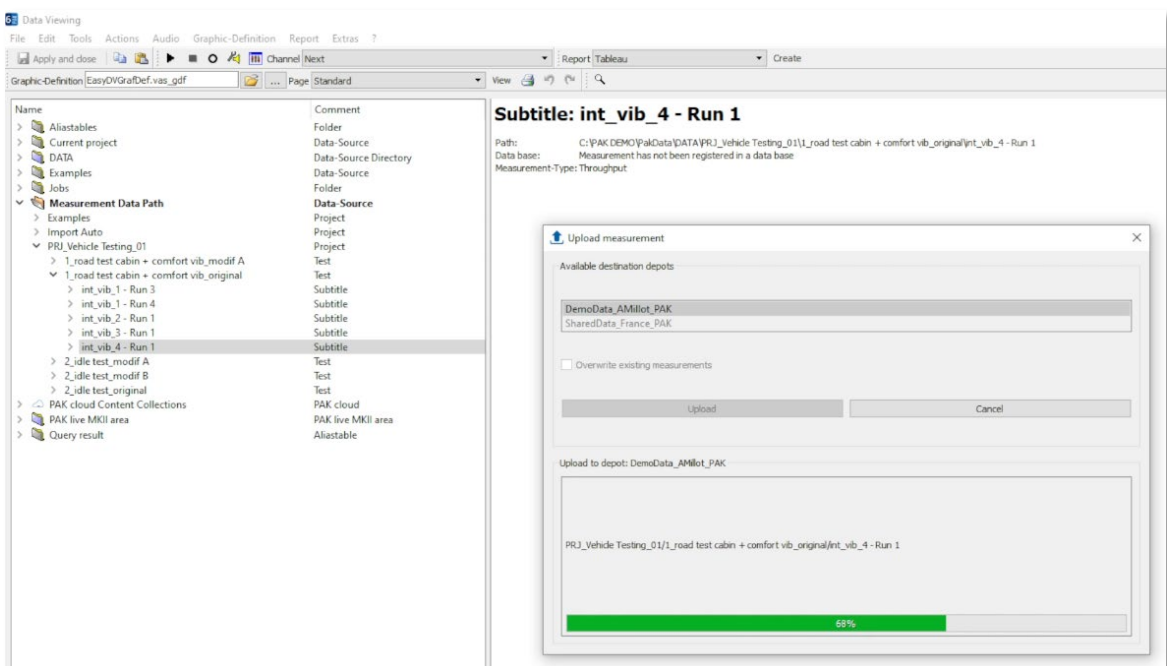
Data Viewing
File Edit Tools Actions Audio Graphic-Definition Report Extras ?
Apply and close Channel Next Report Tableau Create
Graphic-Definition EasyDVGrafDef.vas_gdf ... Page Standard View

| Name | Comment |
|---|---|
| Aliastables | Folder |
| Current project | Data-Source |
| DATA | Data-Source Directory |
| Examples | Data-Source |
| Jobs | Folder |
| Measurement Data Path | Data-Source |
| Examples | Project |
| Import Auto | Project |
| PRJ_Vehicle Testing_01 | Project |
| 1_road test cabin + comfort vib_modif A | Test |
| 1_road test cabin + comfort vib_original | Test |
| int_vib_1 - Run 3 | Subtitle |
| int_vib_1 - Run 4 | Subtitle |
| int_vib_2 - Run 1 | Subtitle |
| int_vib_3 - Run 1 | Subtitle |
| int_vib_4 - Run 1 | Subtitle |
| 2_idle test_modif A | Test |
| 2_idle test_modif B | Test |
| 2_idle test_original | Test |
| PAK cloud Content Collections | PAK cloud |
| PAK live MKII area | PAK live MKII area |
| Query result | Aliastable |

Subtitle: int_vib_4 - Run 1

Path: C:\PAK DEMO\PakData\DATA\PRJ_Vehicle Testing_01\1_road test cabin + comfort vib_original\int_vib_4 - Run 1
Data base: Measurement has not been registered in a data base
Measurement-Type: Throughput

Upload measurement
Available destination depots
DemoData_AMillot_PAK
SharedData_France_PAK
Overwrite existing measurements
Upload Cancel
Upload to depot: DemoData_AMillot_PAK
PRJ_Vehide Testing_01/1_road test cabin + comfort vib_original/int_vib_4 - Run 1
68%